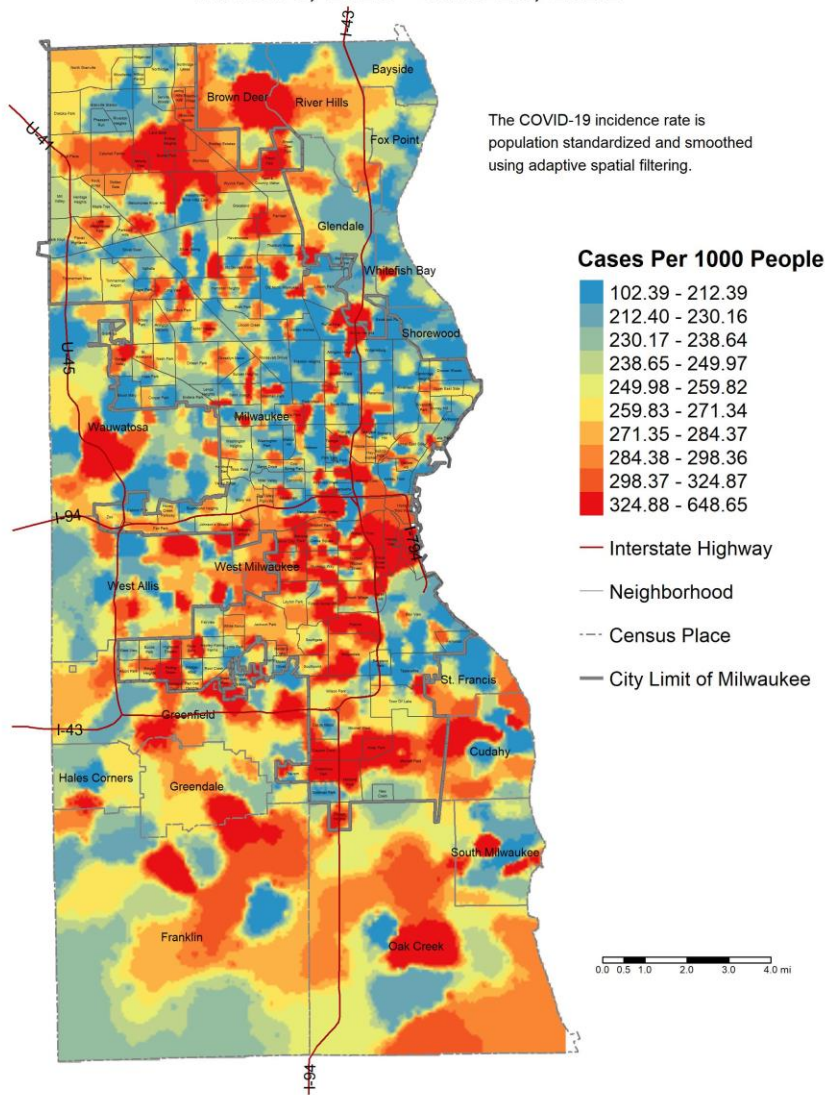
The COVID-19 incidence rate is population standardized and smoothed using adaptive spatial filtering.

Cases Per 1000 People
102.39 - 212.39
212.40 - 230.16
230.17 - 238.64
238.65 - 249.97
249.98 - 259.82
259.83 - 271.34
271.35 - 284.37
284.38 - 298.36
298.37 - 324.87
324.88 - 648.65

Interstate Highway
Neighborhood
Census Place
City Limit of Milwaukee

I-43
Bayside
Brown Deer
River Hills
Fox Point
U-41
Glendale
Whitefish Bay
Shorewood
U-45
Milwaukee
Wauwatosa
I-94
I-794
West Allis
West Milwaukee
St. Francis
I-43
Greenfield
Cudahy
Hales Corners
Greendale
South Milwaukee
Franklin
Oak Creek
I-94

0.0 0.5 1.0 2.0 3.0 4.0 mi